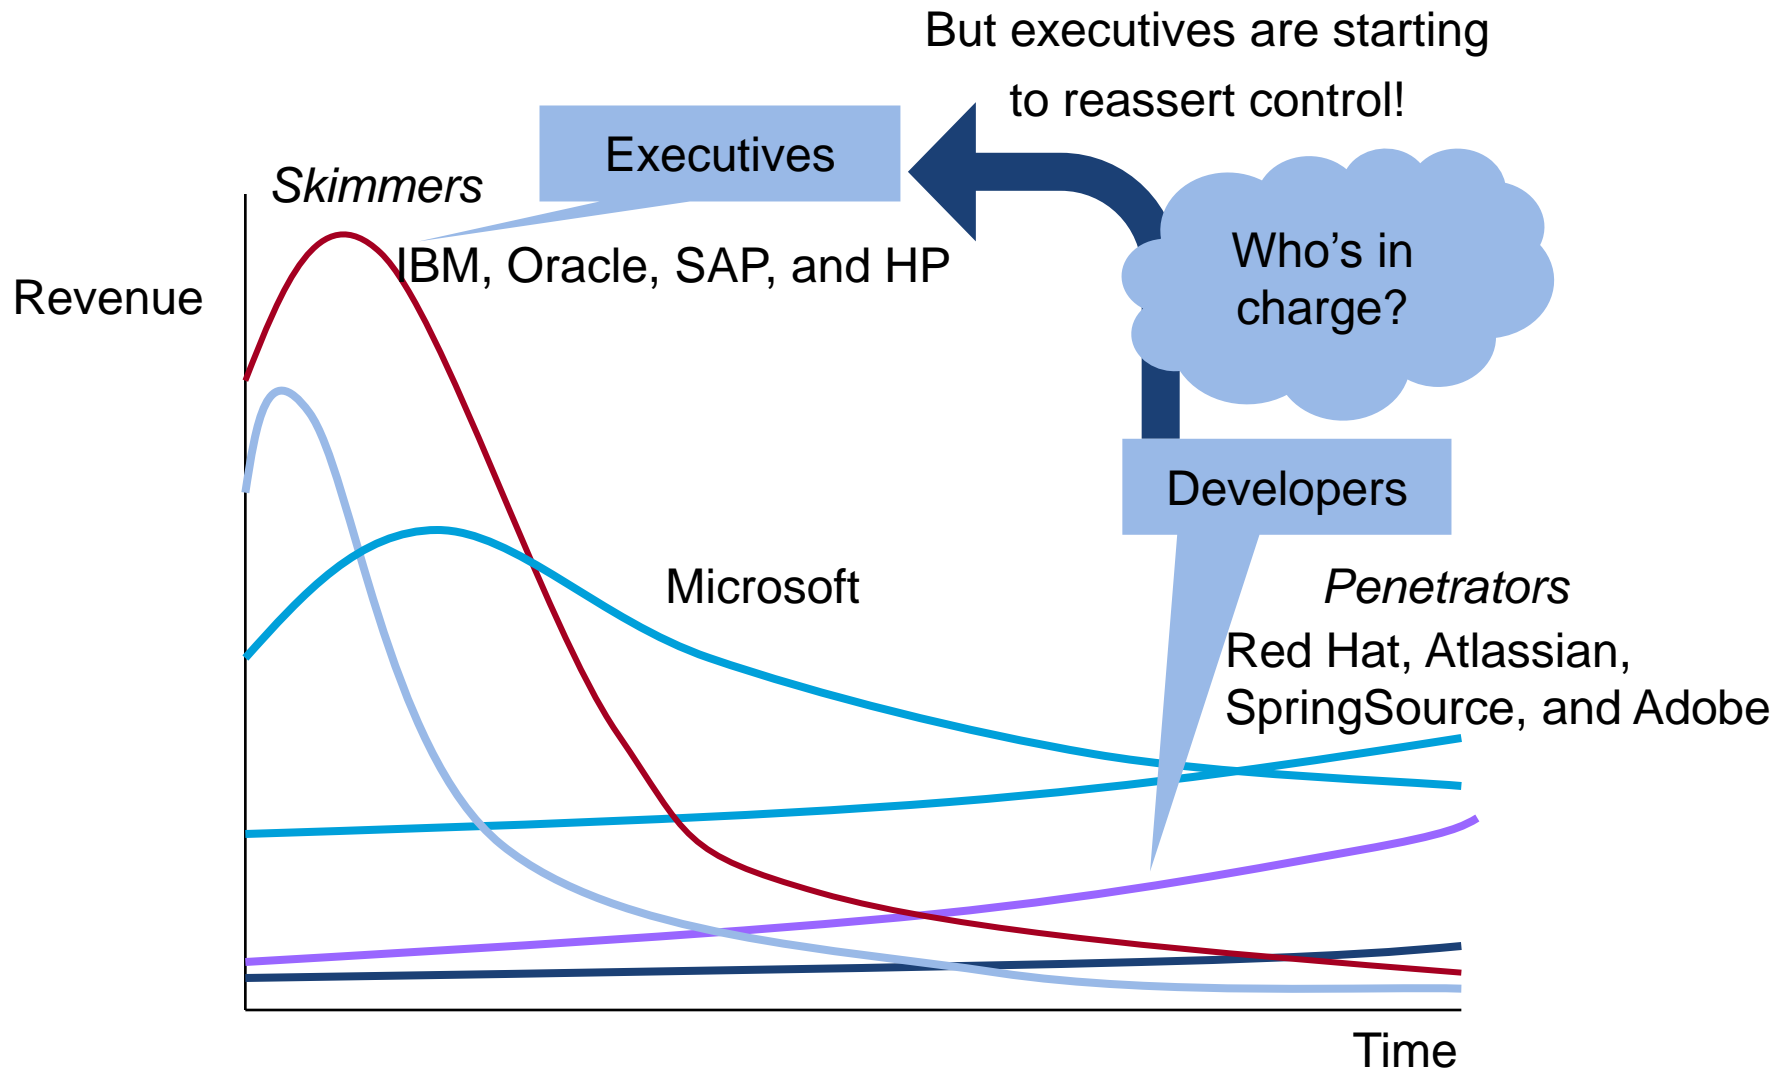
But executives are starting to reassert control!

Executives

Skimmers

IBM, Oracle, SAP, and HP

Who's in charge?

Revenue

Developers

Microsoft

Penetrators

Red Hat, Atlassian, SpringSource, and Adobe

Time